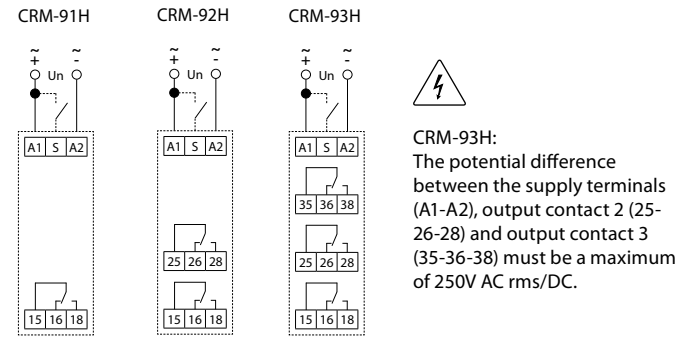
CRM-91H

~
+
Un
~
-

A1 S A2

15 16 18

CRM-92H

~
+
Un
~
-

A1 S A2

25 26 28

15 16 18

CRM-93H

~
+
Un
~
-

A1 S A2

35 36 38

25 26 28

15 16 18

CRM-93H:
The potential difference between the supply terminals (A1-A2), output contact 2 (25-26-28) and output contact 3 (35-36-38) must be a maximum of 250V AC rms/DC.